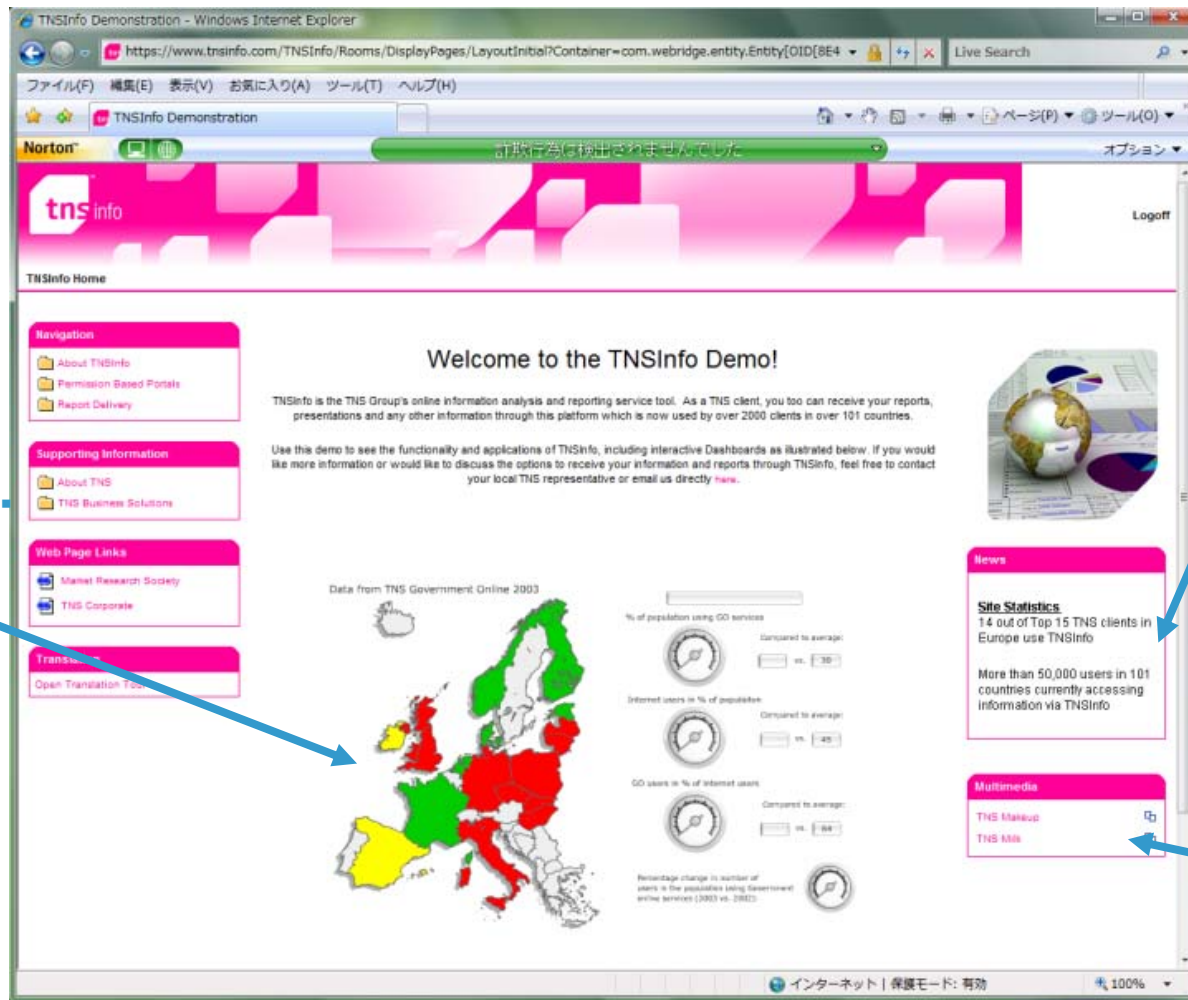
TNSInfo Demonstration - Windows Internet Explorer

https://www.tnsinfo.com/TNSInfo/Rooms/DisplayPages/LayoutInitial?Container=com.webridge.entity.Entity[OID[8E4

Live Search

ファイル(F) 編集(E) 表示(V) お気に入り(A) ツール(T) ヘルプ(H)

TNSInfo Demonstration

ページ(P) ツール(O)

Norton

詐欺行為は検出されませんでした

オプション

tns info

Logoff

TNSInfo Home

Navigation

About TNSInfo

Permission Based Portals

Report Delivery

Supporting Information

About TNS

TNS Business Solutions

Web Page Links

Market Research Society

TNS Corporate

Translation

Open Translation Tool

Welcome to the TNSInfo Demo!

TNSInfo is the TNS Group's online information analysis and reporting service tool. As a TNS client, you too can receive your reports, presentations and any other information through this platform which is now used by over 2000 clients in over 101 countries.

Use this demo to see the functionality and applications of TNSInfo, including interactive Dashboards as illustrated below. If you would like more information or would like to discuss the options to receive your information and reports through TNSInfo, feel free to contact your local TNS representative or email us directly here.

Data from TNS Government Online 2003

% of population using GO services

Compared to average:

vs. 30

Internet users in % of population

Compared to average:

vs. 45

GO users in % of internet users

Compared to average:

vs. 64

Percentage change in number of users in the population using Government online services (2003 vs. 2002)

News

Site Statistics
14 out of Top 15 TNS clients in Europe use TNSInfo

More than 50,000 users in 101 countries currently accessing information via TNSInfo

Multimedia

TNS Makeup

TNS Milk

インターネット | 保護モード: 有効

100%